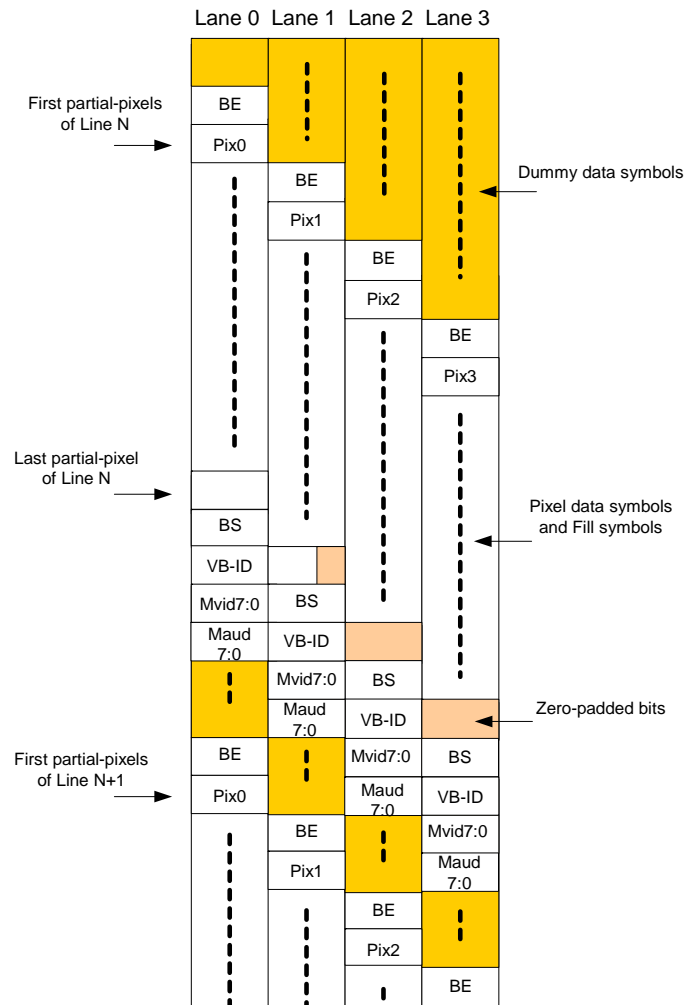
Lane 0 Lane 1 Lane 2 Lane 3

First partial-pixels of Line N

BE
Pix0
BE
Pix1
BE
Pix2
BE
Pix3

Dummy data symbols

Last partial-pixel of Line N

Pixel data symbols and Fill symbols

BS
VB-ID
Mvid7:0
BS
Maud 7:0
VB-ID
Mvid7:0
BS
Maud 7:0
VB-ID

Zero-padded bits

First partial-pixels of Line N+1

BE
Mvid7:0
BS
Pix0
Maud 7:0
VB-ID
BE
Mvid7:0
Pix1
Maud 7:0
BE
Pix2
BE